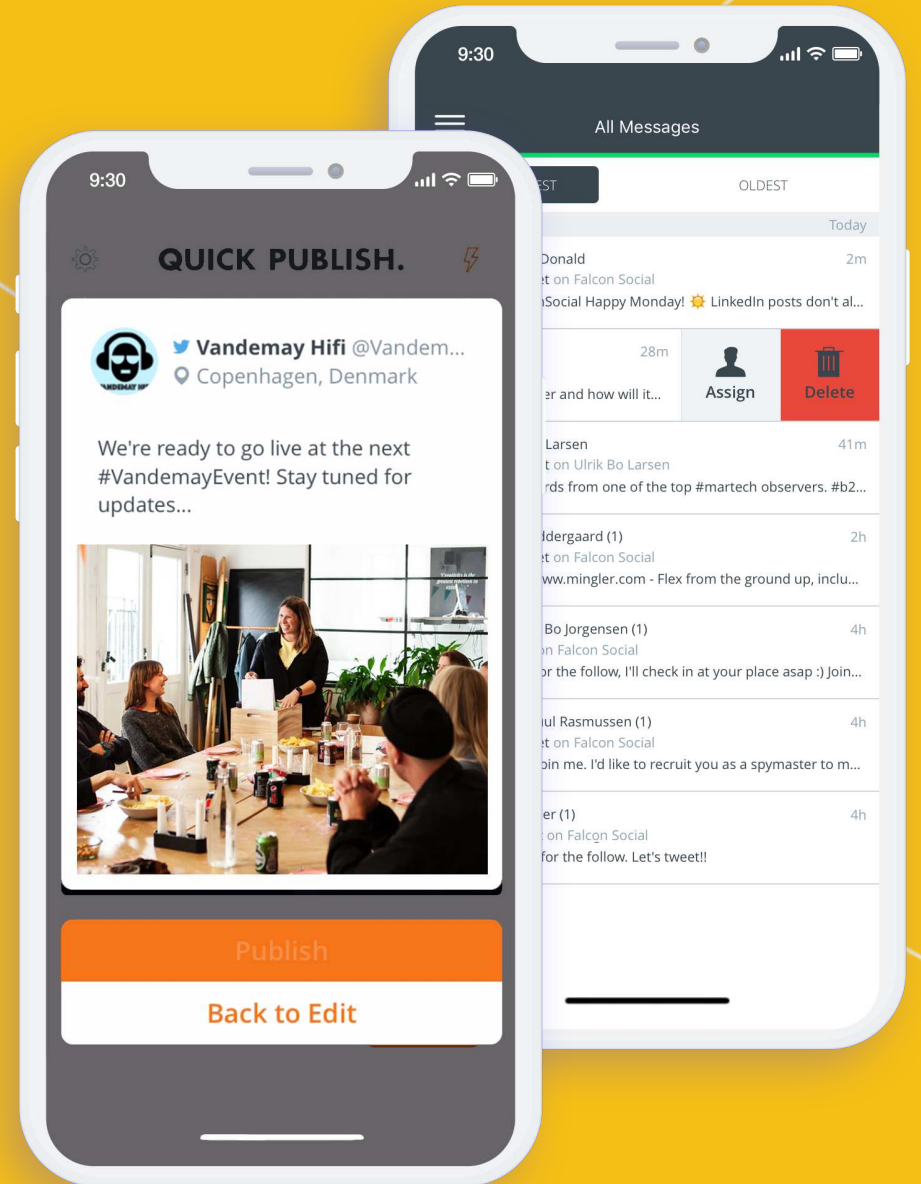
9:30

QUICK PUBLISH.

Vandemay Hifi @Vandem...
Copenhagen, Denmark

We're ready to go live at the next #VandemayEvent! Stay tuned for updates...

Publish

Back to Edit

9:30

All Messages

EST

OLDEST

Today

Donald
2m
et on Falcon Social
nSocial Happy Monday! 🌞 LinkedIn posts don't al...

28m
er and how will it...

Assign

Delete

Larsen
41m
t on Ulrik Bo Larsen
rds from one of the top #martech observers. #b2...

ddergaard (1)
2h
et on Falcon Social
ww.mingler.com - Flex from the ground up, inclu...

Bo Jorgensen (1)
4h
on Falcon Social
or the follow, I'll check in at your place asap :) Join...

ul Rasmussen (1)
4h
et on Falcon Social
oin me. I'd like to recruit you as a spymaster to m...

er (1)
4h
on Falcon Social
for the follow. Let's tweet!!